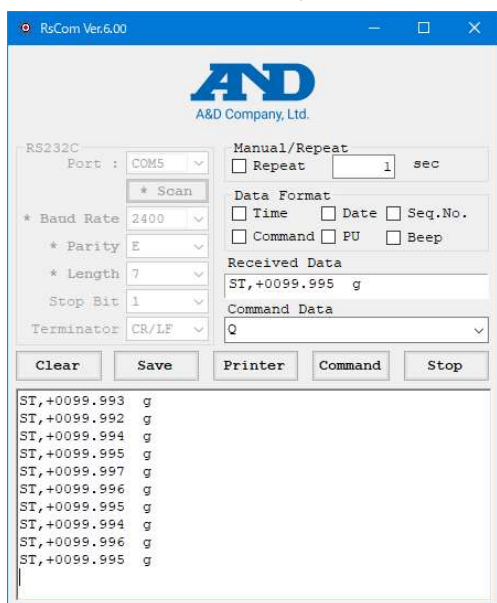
RsCom Ver.6.00

A&D
A&D Company, Ltd.

RS232C
Port : COM5
* Scan
* Baud Rate 2400
* Parity E
* Length 7
Stop Bit 1
Terminator CR/LF

Manual/Repeat
Repeat 1 sec

Data Format
Time Date Seq.No.
Command PU Beep

Received Data
ST,+0099.995 g

Command Data
Q

Clear Save Printer Command Stop

ST,+0099.993 g
ST,+0099.992 g
ST,+0099.994 g
ST,+0099.995 g
ST,+0099.997 g
ST,+0099.996 g
ST,+0099.995 g
ST,+0099.994 g
ST,+0099.996 g
ST,+0099.995 g